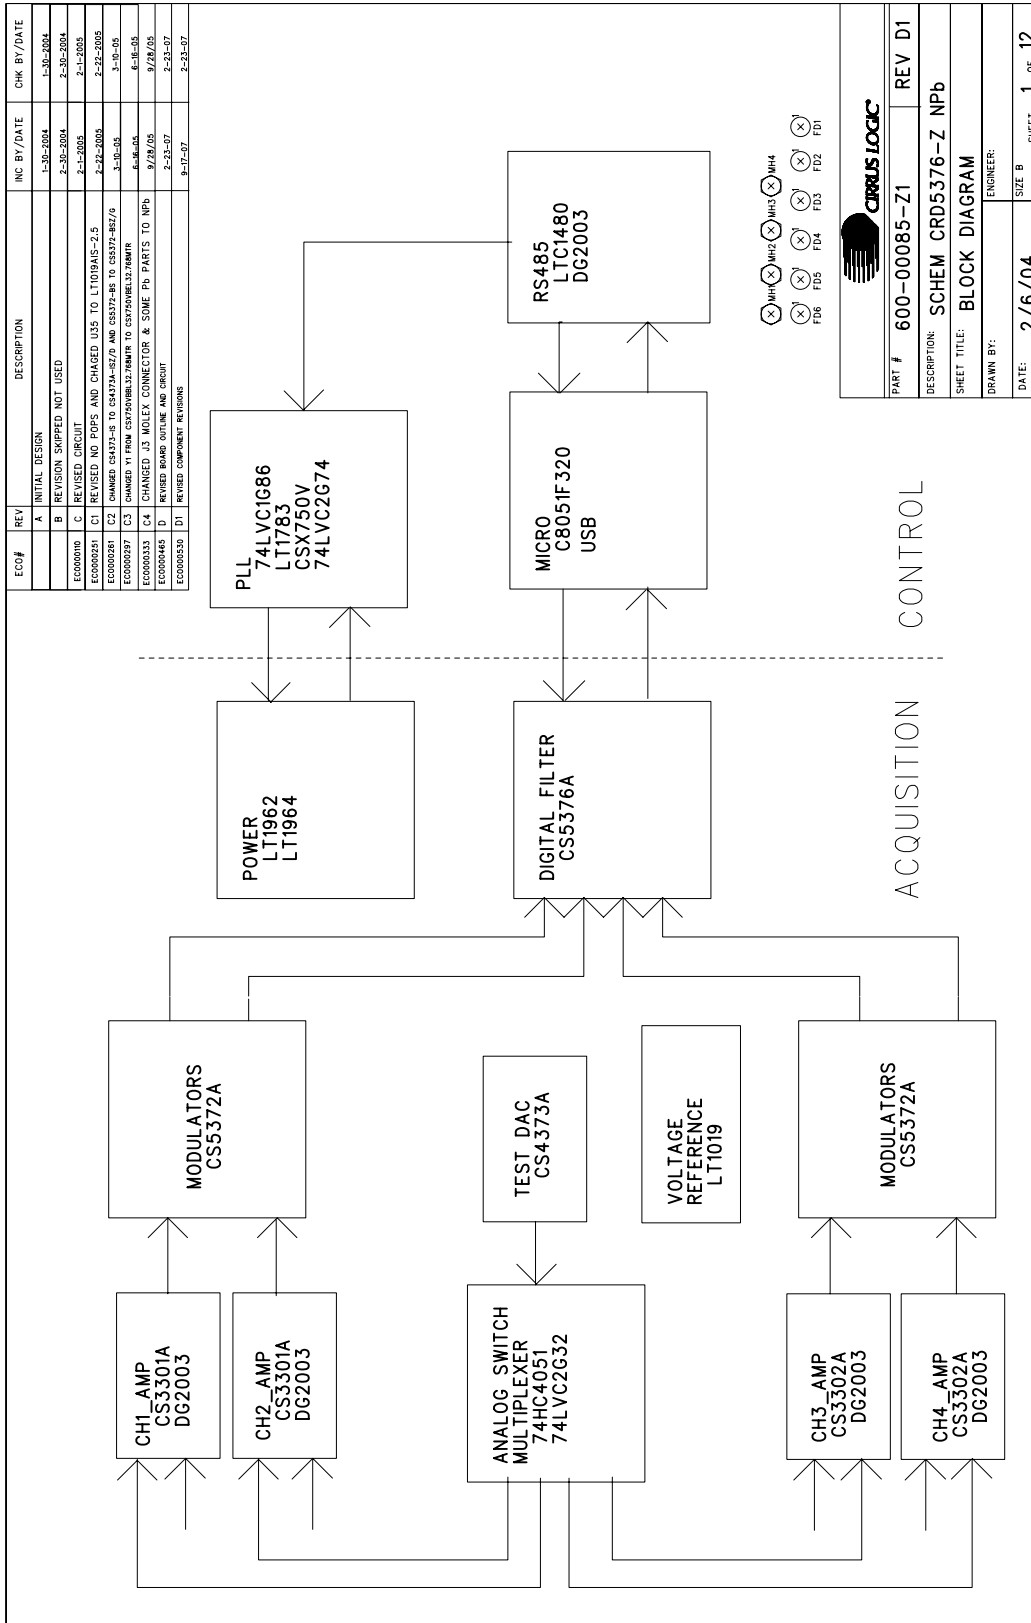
| ECO# | REV | DESCRIPTION | INC BY/DATE | CHK BY/DATE |
|---|---|---|---|---|
| | A | INITIAL DESIGN | 1-30-2004 | 1-30-2004 |
| | B | REVISION SKIPPED NOT USED | 2-30-2004 | 2-30-2004 |
| EC0000110 | C | REVISED CIRCUIT | 2-1-2005 | 2-1-2005 |
| EC0000251 | C1 | REVISED NO POPS AND CHAGED U35 TO LT1019AIS-2.5 | 2-22-2005 | 2-22-2005 |
| EC0000261 | C2 | CHANGED CS4373-IS TO CS4373A-ISZ/D AND CS5372-BS TO CS5372-BSZ/G | 3-10-05 | 3-10-05 |
| EC0000297 | C3 | CHANGED Y1 FROM CSX750VBBL32.768MTR TO CSX750VBEL32.768MTR | 6-16-05 | 6-16-05 |
| EC0000333 | C4 | CHANGED J3 MOLEX CONNECTOR & SOME Pb PARTS TO NPb | 9/28/05 | 9/28/05 |
| EC0000465 | D | REVISED BOARD OUTLINE AND CIRCUIT | 2-23-07 | 2-23-07 |
| EC0000530 | D1 | REVISED COMPONENT REVISIONS | 9-17-07 | 2-23-07 |

PLL
74LVC1G86
LT1783
CSX750V
74LVC2G74

RS485
LTC1480
DG2003

MICRO
C8051F320
USB

POWER
LT1962
LT1964

DIGITAL FILTER
CS5376A

CONTROL

ACQUISITION

MH MH2 MH3 MH4
FD6 FD5 FD4 FD3 FD2 FD1

MODULATORS
CS5372A

TEST DAC
CS4373A

VOLTAGE
REFERENCE
LT1019

MODULATORS
CS5372A

CH1_AMP
CS3301A
DG2003

CH2_AMP
CS3301A
DG2003

ANALOG SWITCH
MULTIPLEXER
74HC4051
74LVC2G32

CH3_AMP
CS3302A
DG2003

CH4_AMP
CS3302A
DG2003

CIRRUS LOGIC
PART # 600-00085-Z1
REV D1
DESCRIPTION: SCHEM CRD5376-Z NPb
SHEET TITLE: BLOCK DIAGRAM
DRAWN BY:
ENGINEER:
DATE: 2/6/04
SIZE B
SHEET 1 OF 12